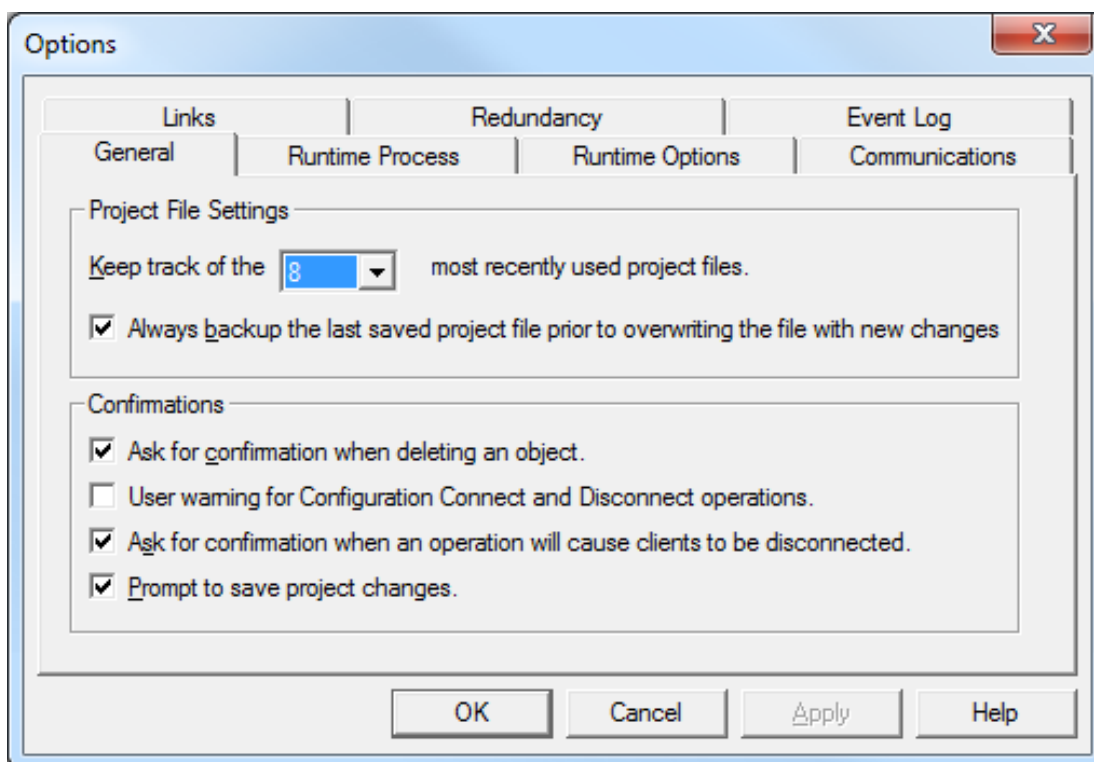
Options

Links

Redundancy

Event Log

General

Runtime Process

Runtime Options

Communications

Project File Settings

Keep track of the 8 most recently used project files.

☑ Always backup the last saved project file prior to overwriting the file with new changes

Confirmations

☑ Ask for confirmation when deleting an object.

☐ User warning for Configuration Connect and Disconnect operations.

☑ Ask for confirmation when an operation will cause clients to be disconnected.

☑ Prompt to save project changes.

OK

Cancel

Apply

Help